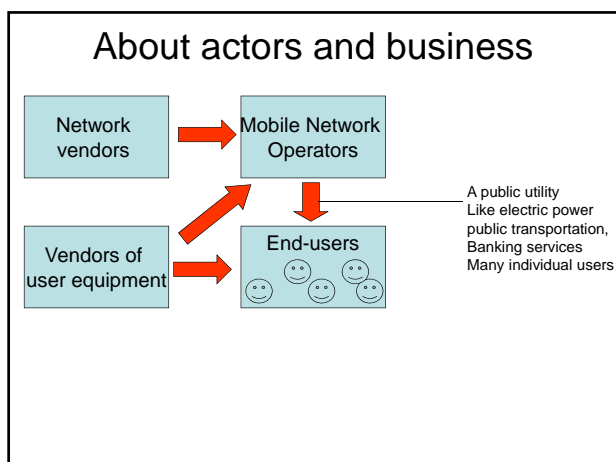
About actors and business

Network vendors

Mobile Network Operators

Vendors of user equipment

End-users

A public utility
Like electric power
public transportation,
Banking services
Many individual users